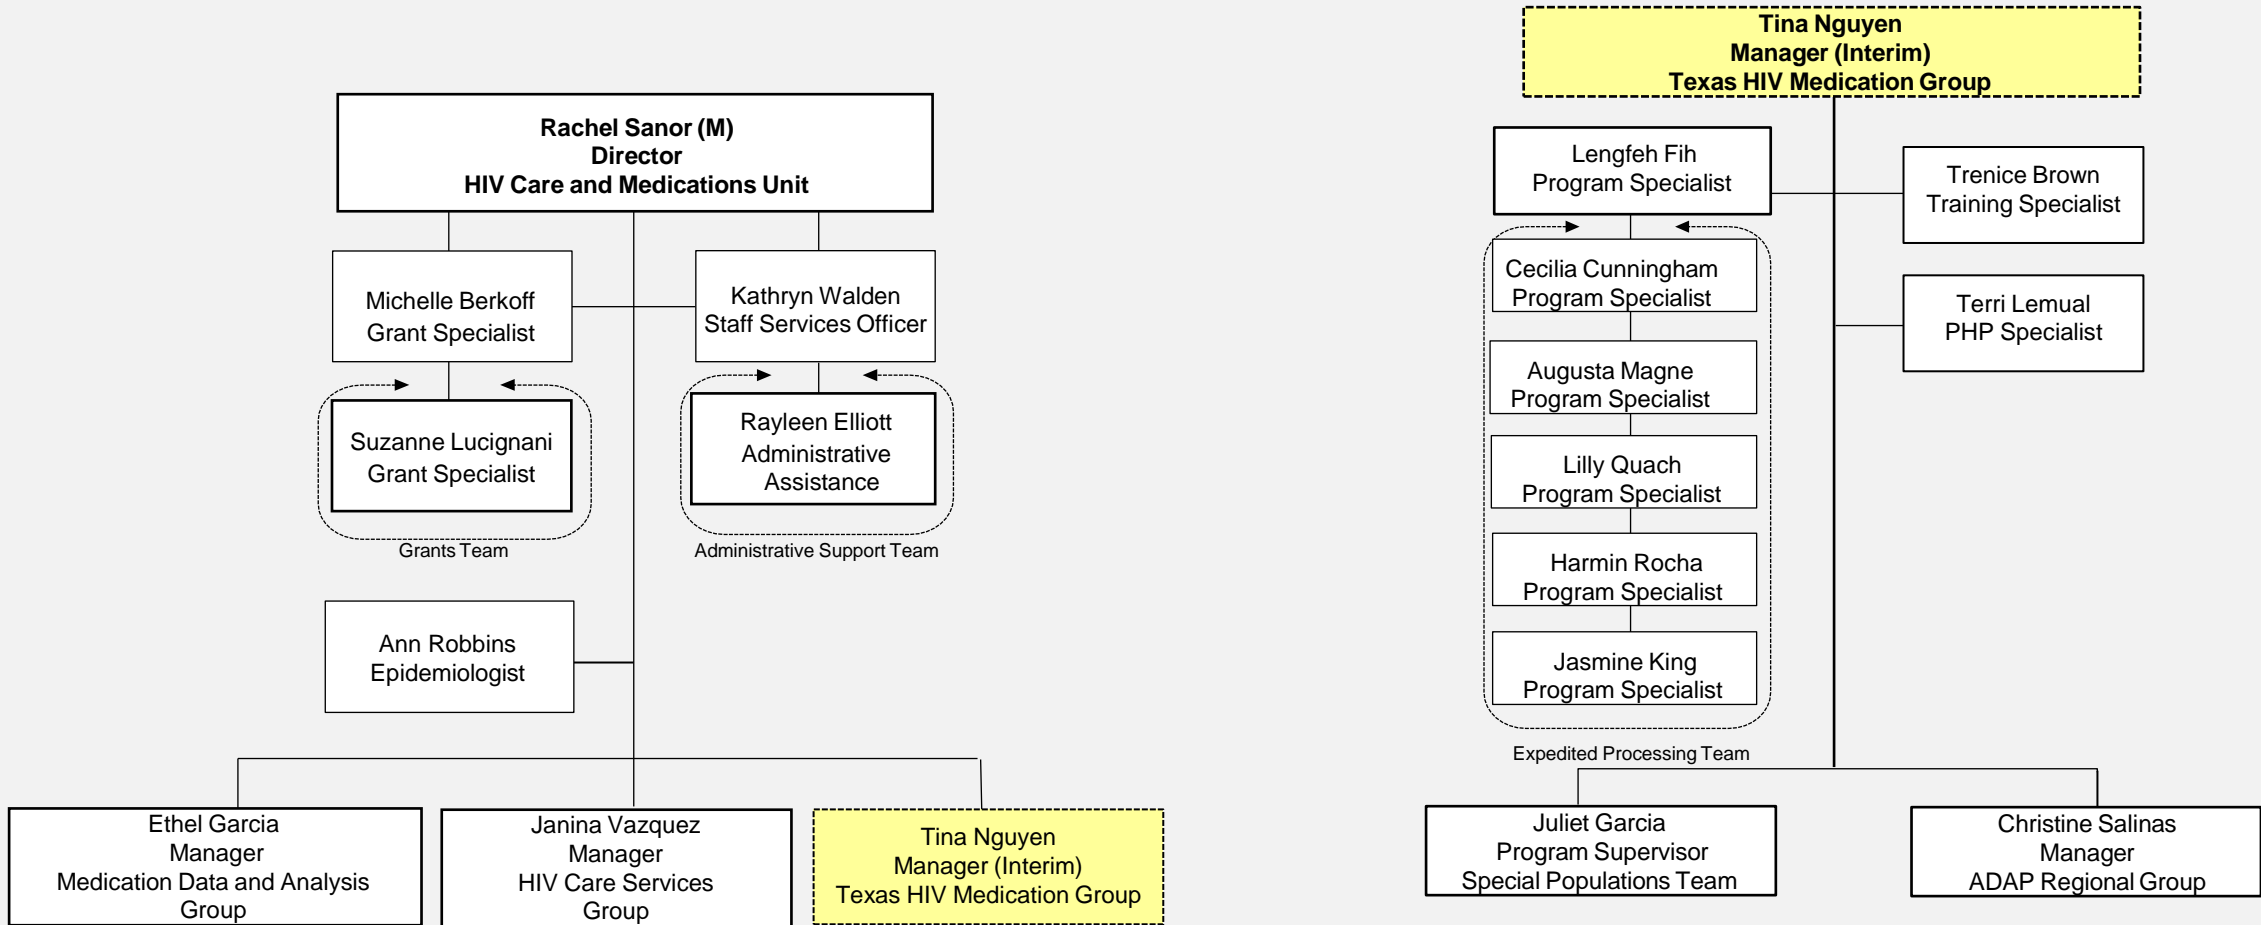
Rachel Sanor (M)
Director
HIV Care and Medications Unit

Michelle Berkoff
Grant Specialist

Kathryn Walden
Staff Services Officer

Suzanne Lucignani
Grant Specialist

Grants Team

Rayleen Elliott
Administrative
Assistance

Administrative Support Team

Ann Robbins
Epidemiologist

Ethel Garcia
Manager
Medication Data and Analysis Group

Janina Vazquez
Manager
HIV Care Services Group

Tina Nguyen
Manager (Interim)
Texas HIV Medication Group

Tina Nguyen
Manager (Interim)
Texas HIV Medication Group

Lengfeh Fih
Program Specialist

Trenice Brown
Training Specialist

Cecilia Cunningham
Program Specialist

Terri Lemual
PHP Specialist

Augusta Magne
Program Specialist

Lilly Quach
Program Specialist

Harmin Rocha
Program Specialist

Jasmine King
Program Specialist

Expedited Processing Team

Juliet Garcia
Program Supervisor
Special Populations Team

Christine Salinas
Manager
ADAP Regional Group